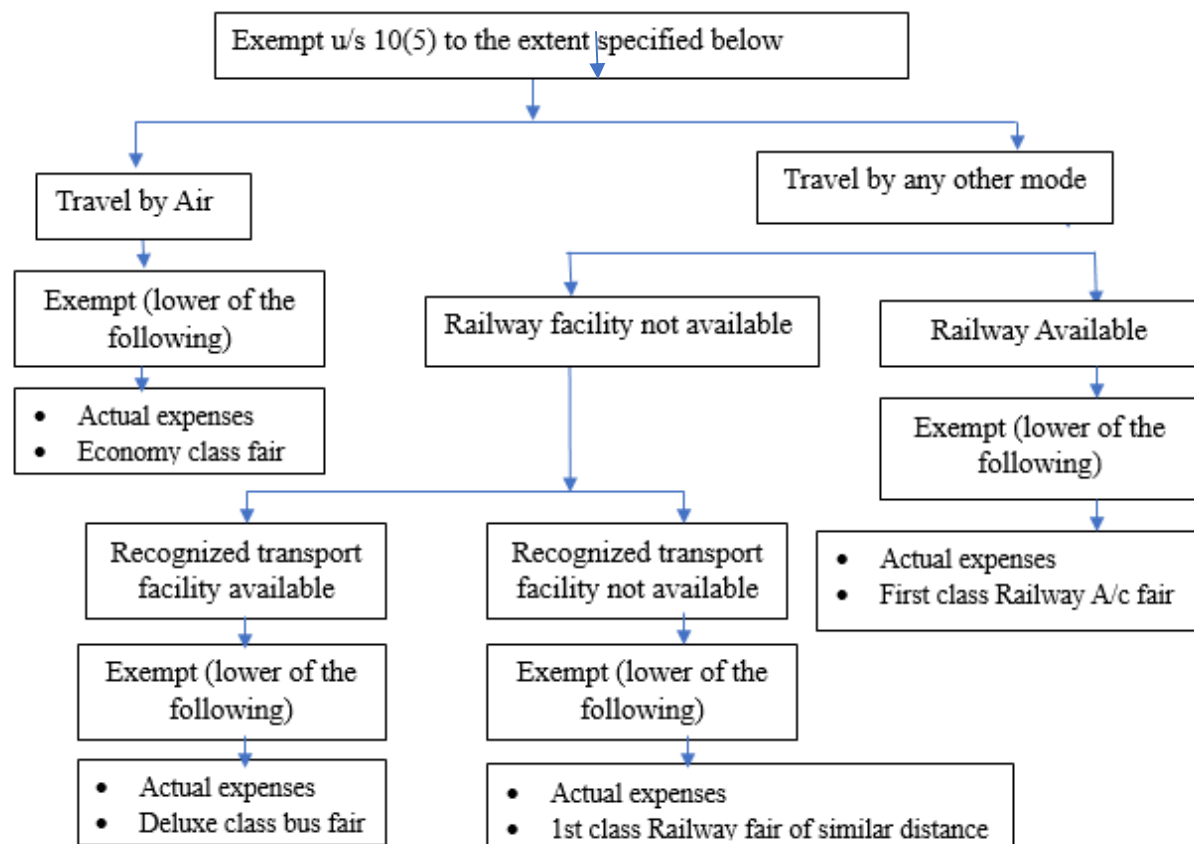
Exempt u/s 10(5) to the extent specified below

Travel by Air

Exempt (lower of the following)

- Actual expenses
- Economy class fair

Travel by any other mode

Railway facility not available

Railway Available

Exempt (lower of the following)

- Actual expenses
- First class Railway A/c fair

Recognized transport facility available

Exempt (lower of the following)

- Actual expenses
- Deluxe class bus fair

Recognized transport facility not available

Exempt (lower of the following)

- Actual expenses
- 1st class Railway fair of similar distance